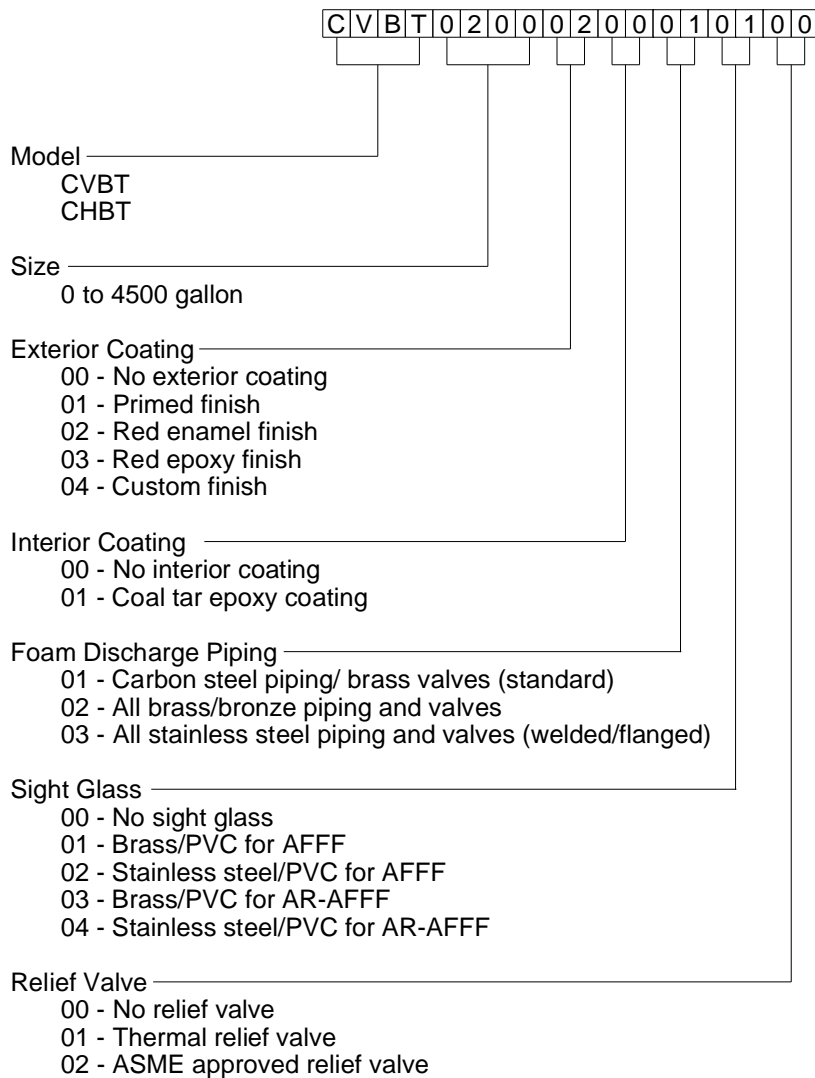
C V B T 0 2 0 0 0 2 0 0 0 1 0 1 0 0

Model
CVBT
CHBT

Size
0 to 4500 gallon

Exterior Coating
00 - No exterior coating
01 - Primed finish
02 - Red enamel finish
03 - Red epoxy finish
04 - Custom finish

Interior Coating
00 - No interior coating
01 - Coal tar epoxy coating

Foam Discharge Piping
01 - Carbon steel piping/ brass valves (standard)
02 - All brass/bronze piping and valves
03 - All stainless steel piping and valves (welded/flanged)

Sight Glass
00 - No sight glass
01 - Brass/PVC for AFFF
02 - Stainless steel/PVC for AFFF
03 - Brass/PVC for AR-AFFF
04 - Stainless steel/PVC for AR-AFFF

Relief Valve
00 - No relief valve
01 - Thermal relief valve
02 - ASME approved relief valve